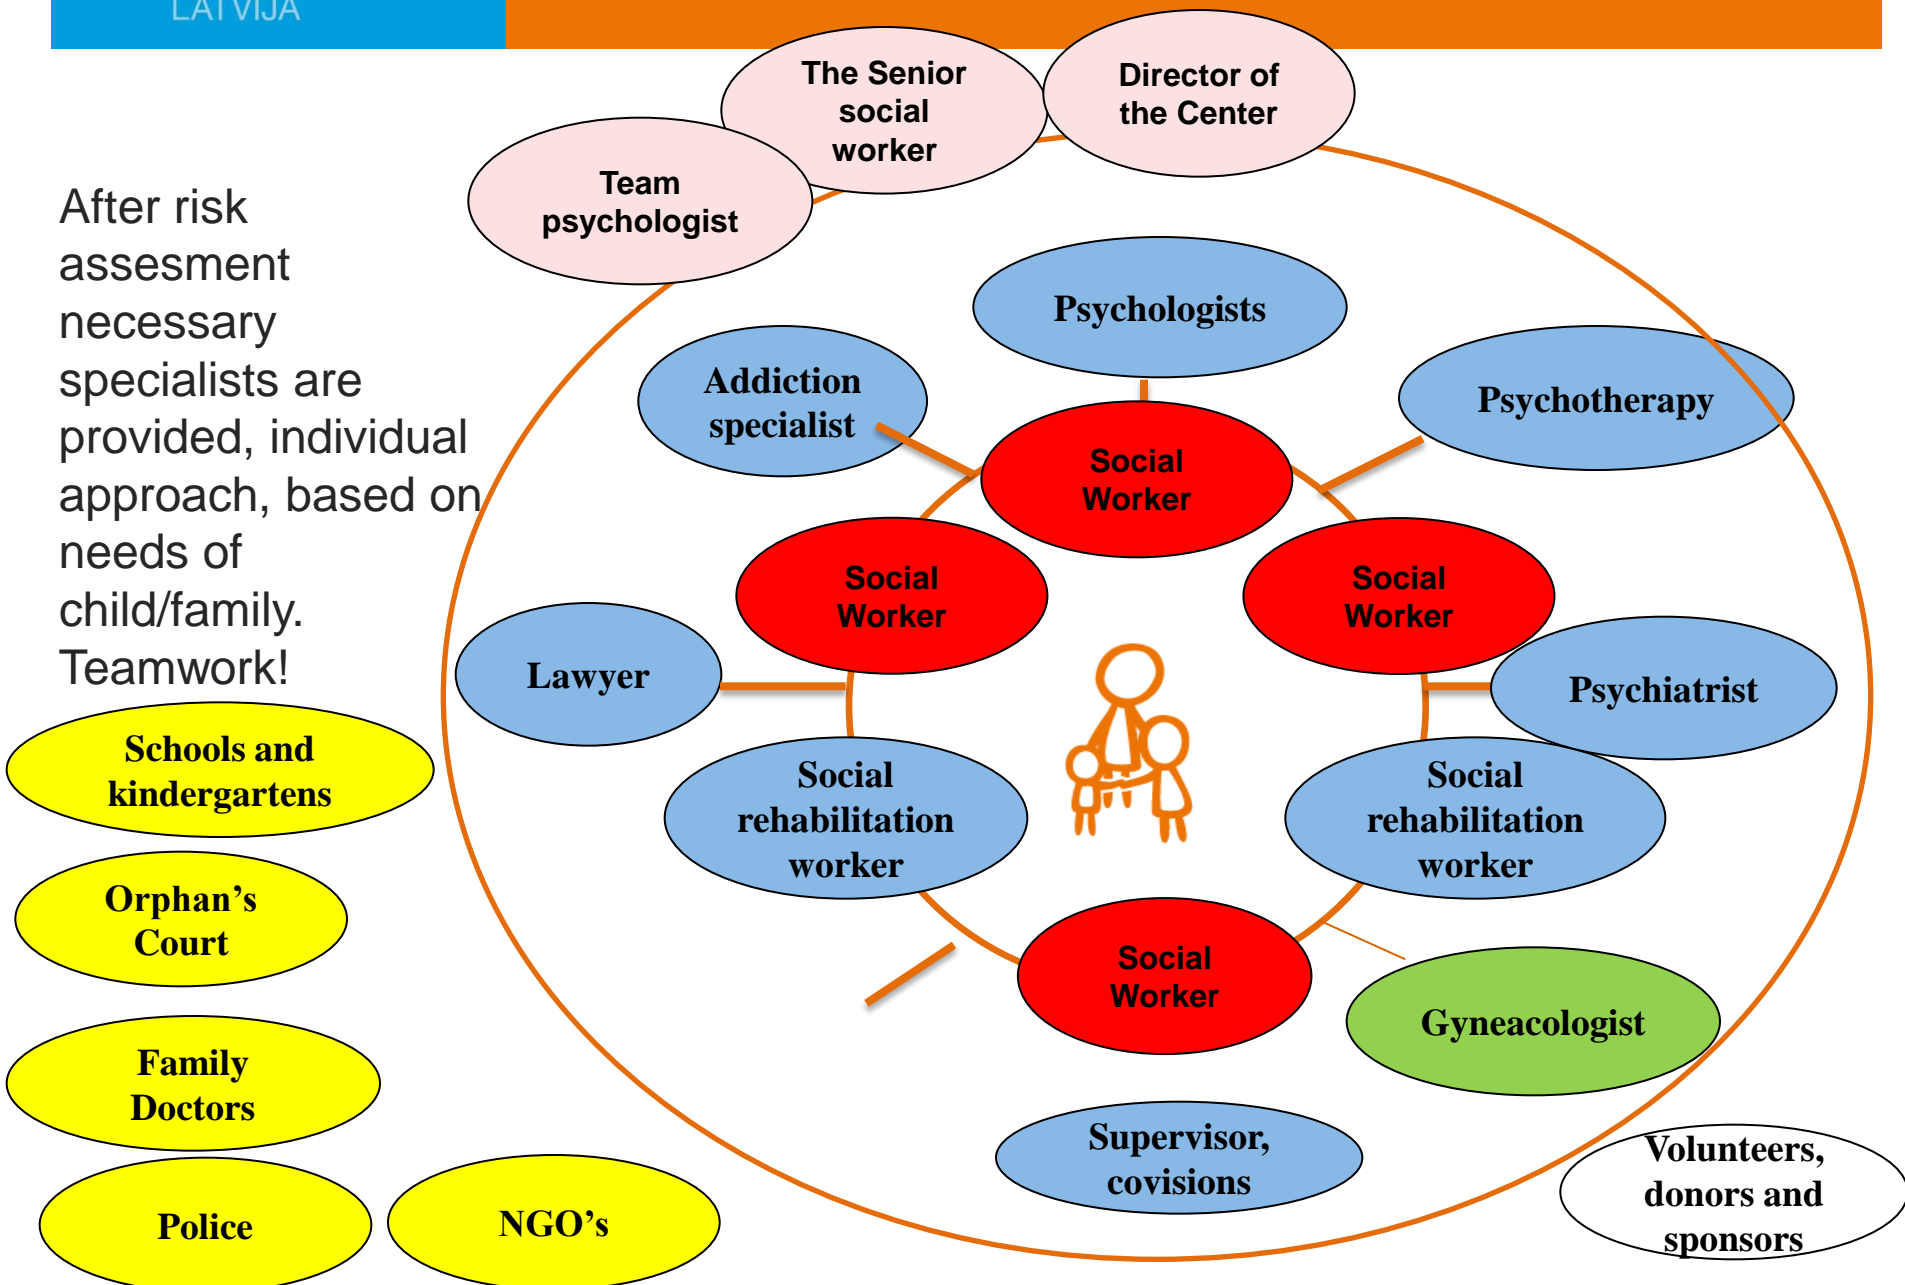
LATVIJA

After risk assesment necessary specialists are provided, individual approach, based on needs of child/family. Teamwork!

The Senior social worker

Director of the Center

Team psychologist

Psychologists

Addiction specialist

Psychotherapy

Social Worker

Social Worker

Social Worker

Lawyer

Psychiatrist

Social rehabilitation worker

Social rehabilitation worker

Social Worker

Gyneacologist

Supervisor, covisions

Volunteers, donors and sponsors

Schools and kindergartens

Orphan's Court

Family Doctors

Police

NGO's